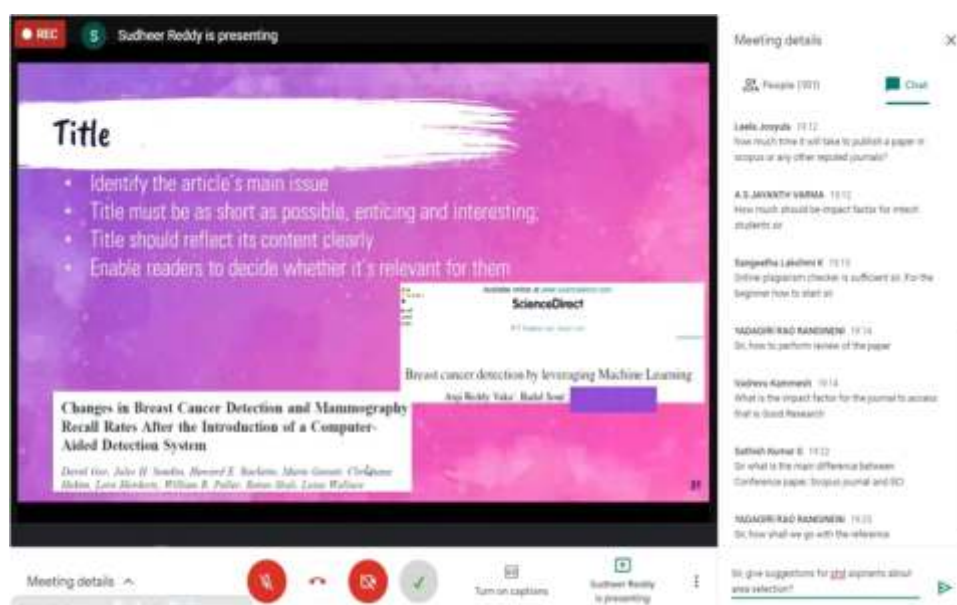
REC S Sudheer Reddy is presenting

Title

- Identify the article's main issue
- Title must be as short as possible, enticing and interesting;
- Title should reflect its content clearly
- Enable readers to decide whether it's relevant for them

Available online at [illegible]
ScienceDirect
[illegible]

Breast cancer detection by leveraging Machine Learning
Anji Reddy Vaka, Badal Soni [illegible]

Changes in Breast Cancer Detection and Mammography Recall Rates After the Introduction of a Computer-Aided Detection System

David Gur, Jules H. Sumkin, Howard E. Rockette, Marie Ganott, Christiane Hakim, Lara Hardesty, William R. Poller, Ratan Shah, Luisa Wallace

21

Meeting details

People (101) Chat

Leela Josyula 19:12
How much time it will take to publish a paper in scopus or any other reputed journals?

A S JAYANTH VARMA 19:12
How much should be impact factor for mtech students sir

Sangeetha Lakshmi K 19:13
Online plagiarism checker is sufficient sir. For the beginner how to start sir

YADAGIRI RAO RANGINENI 19:14
Sir, how to perform review of the paper

Vadrevu Kammesh 19:14
What is the impact factor for the journal to access that is Good Research

Sathish Kumar S 19:15
Sir what is the main difference between Conference paper, Scopus journal and SCI

YADAGIRI RAO RANGINENI 19:15
Sir, how shall we go with the reference

Sir, give suggestions for phd aspirants about area selection?

Meeting details ^

Turn on captions

Sudheer Reddy is presenting